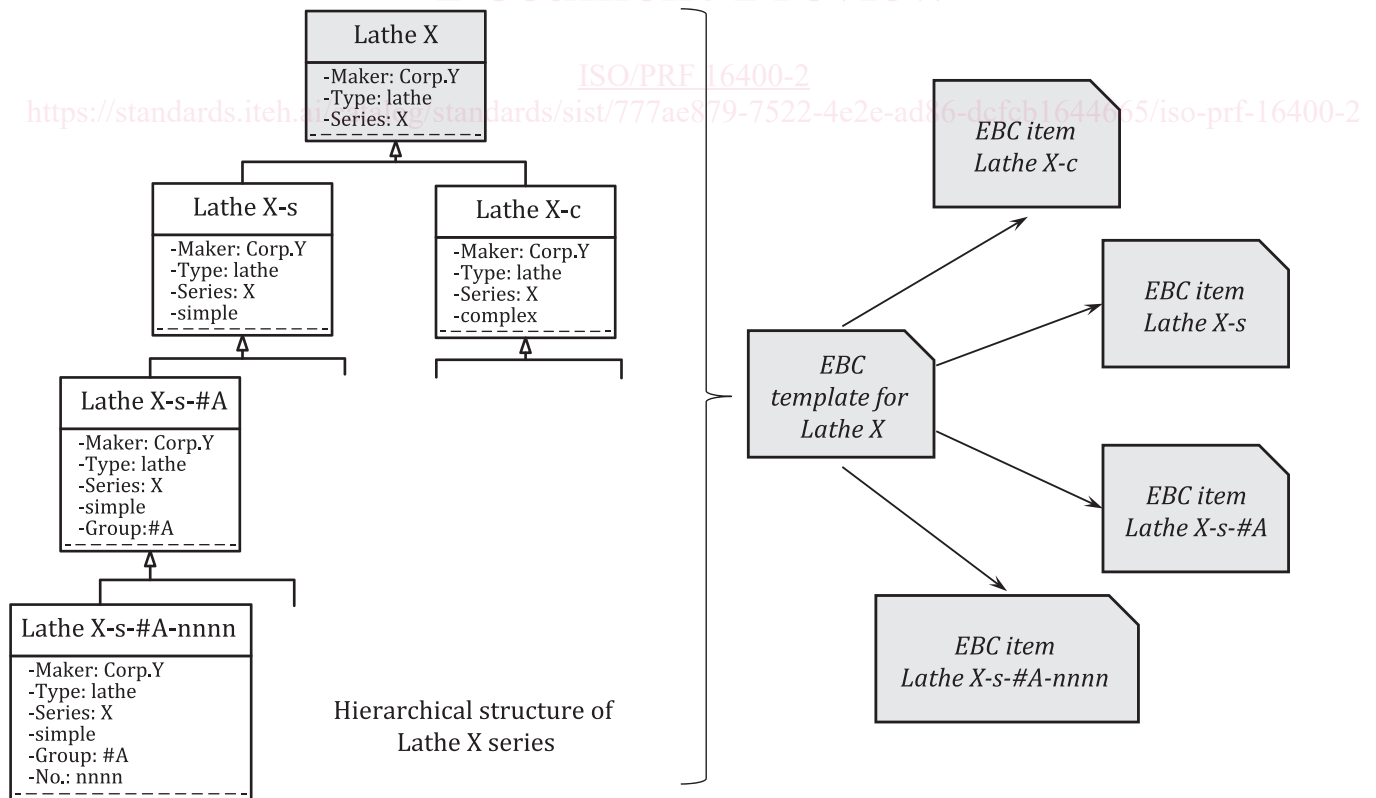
Lathe X
-Maker: Corp.Y
-Type: lathe
-Series: X

ISO/PRF 16400-2
https://standards.iteh.ai/catalog/standards/sist/777ae879-7522-4e2e-ad86-dcfcb1644065/iso-prf-16400-2

Lathe X-s
-Maker: Corp.Y
-Type: lathe
-Series: X
-simple

Lathe X-c
-Maker: Corp.Y
-Type: lathe
-Series: X
-complex

Lathe X-s-#A
-Maker: Corp.Y
-Type: lathe
-Series: X
-simple
-Group:#A

Lathe X-s-#A-nnnn
-Maker: Corp.Y
-Type: lathe
-Series: X
-simple
-Group: #A
-No.: nnnn

Hierarchical structure of Lathe X series

EBC item Lathe X-c

EBC item Lathe X-s

EBC template for Lathe X

EBC item Lathe X-s-#A

EBC item Lathe X-s-#A-nnnn